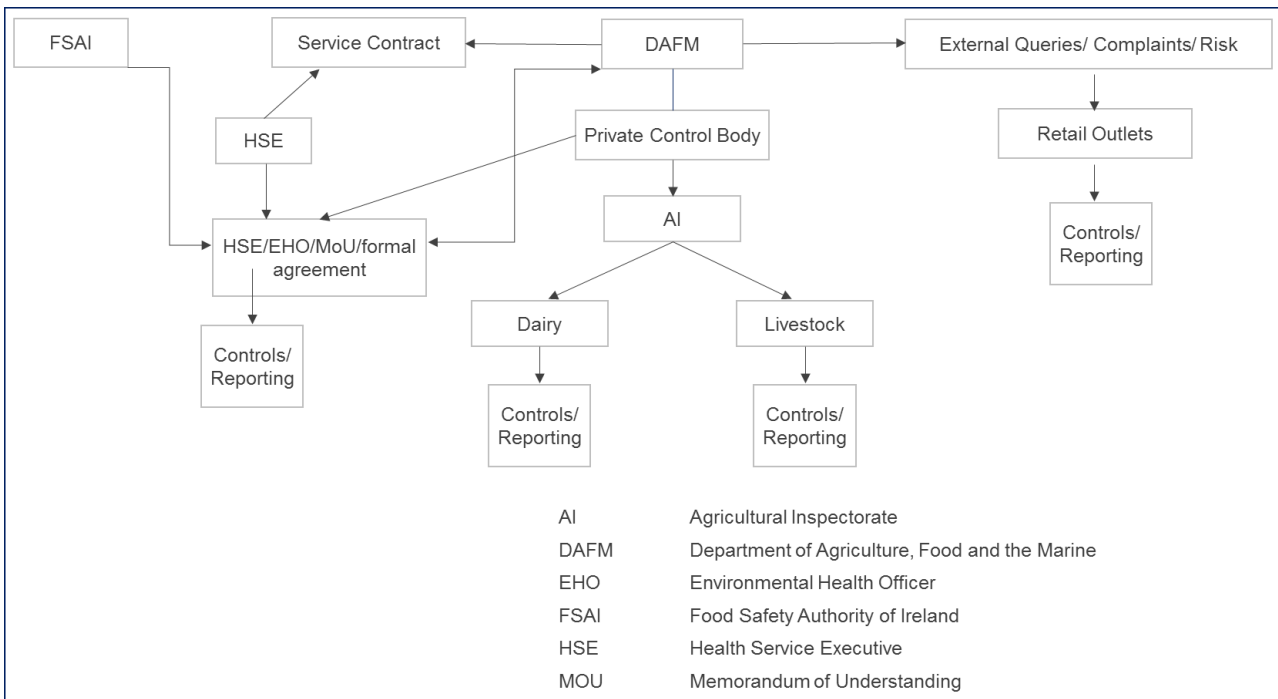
FSAI

Service Contract

DAFM

External Queries/ Complaints/ Risk

HSE

Private Control Body

Retail Outlets

AI

Controls/ Reporting

HSE/EHO/MoU/formal agreement

Dairy

Livestock

Controls/ Reporting

Controls/ Reporting

Controls/ Reporting

| | |
|---|---|
| AI | Agricultural Inspectorate |
| DAFM | Department of Agriculture, Food and the Marine |
| EHO | Environmental Health Officer |
| FSAI | Food Safety Authority of Ireland |
| HSE | Health Service Executive |
| MOU | Memorandum of Understanding |